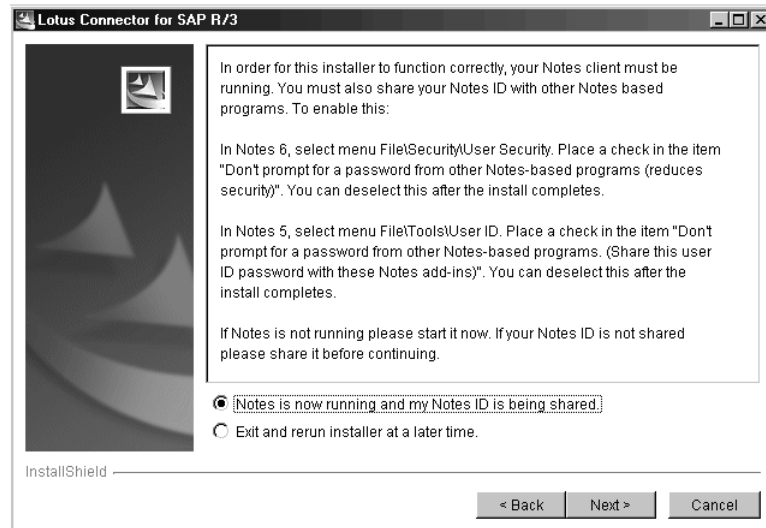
Lotus Connector for SAP R/3

In order for this installer to function correctly, your Notes client must be running. You must also share your Notes ID with other Notes based programs. To enable this:

In Notes 6, select menu File\Security\User Security. Place a check in the item "Don't prompt for a password from other Notes-based programs (reduces security)". You can deselect this after the install completes.

In Notes 5, select menu File\Tools\User ID. Place a check in the item "Don't prompt for a password from other Notes-based programs. (Share this user ID password with these Notes add-ins)". You can deselect this after the install completes.

If Notes is not running please start it now. If your Notes ID is not shared please share it before continuing.

Notes is now running and my Notes ID is being shared.

Exit and rerun installer at a later time.

InstallShield

< Back Next > Cancel